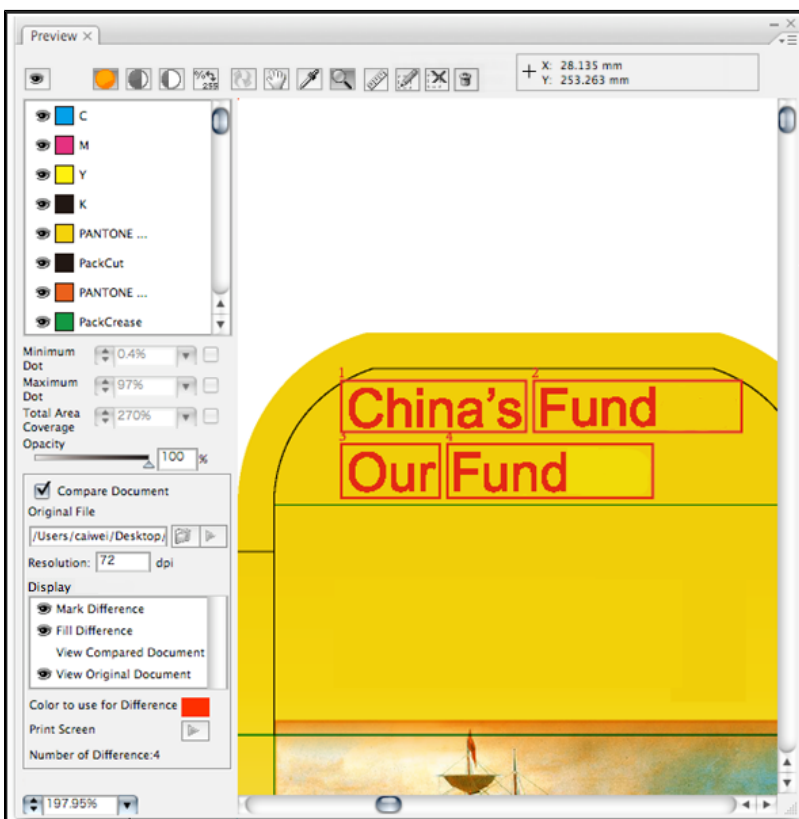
Preview ×

%/255

X: 28.135 mm
Y: 253.263 mm

C
M
Y
K
PANTONE ...
PackCut
PANTONE ...
PackCrease

Minimum Dot 0.4%
Maximum Dot 97%
Total Area Coverage 270%
Opacity 100 %

Compare Document
Original File
/Users/caiwei/Desktop/
Resolution: 72 dpi
Display
Mark Difference
Fill Difference
View Compared Document
View Original Document
Color to use for Difference
Print Screen
Number of Difference:4

197.95%

1 China's 2 Fund
3 Our 4 Fund